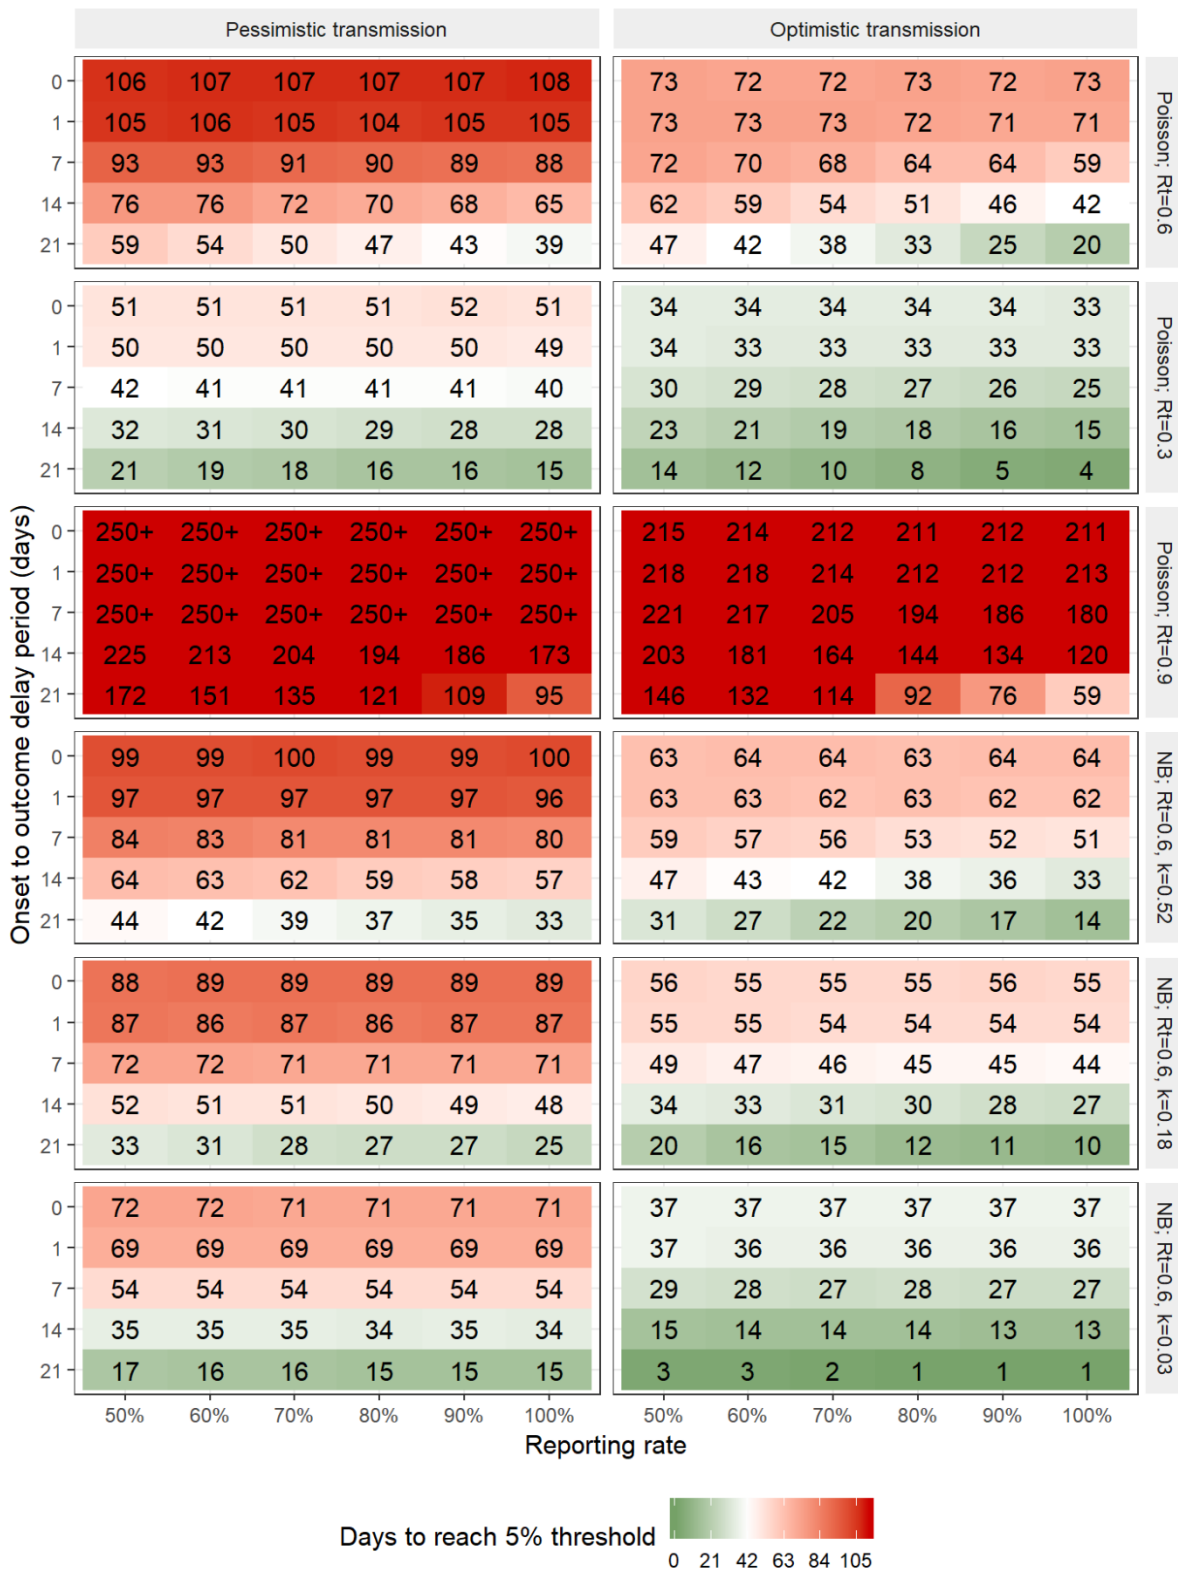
Pessimistic transmission

Optimistic transmission

Poisson; Rt=0.6

| | 50% | 60% | 70% | 80% | 90% | 100% | 50% | 60% | 70% | 80% | 90% | 100% |
|---|---|---|---|---|---|---|---|---|---|---|---|---|
| 0 | 106 | 107 | 107 | 107 | 107 | 108 | 73 | 72 | 72 | 73 | 72 | 73 |
| 1 | 105 | 106 | 105 | 104 | 105 | 105 | 73 | 73 | 73 | 72 | 71 | 71 |
| 7 | 93 | 93 | 91 | 90 | 89 | 88 | 72 | 70 | 68 | 64 | 64 | 59 |
| 14 | 76 | 76 | 72 | 70 | 68 | 65 | 62 | 59 | 54 | 51 | 46 | 42 |
| 21 | 59 | 54 | 50 | 47 | 43 | 39 | 47 | 42 | 38 | 33 | 25 | 20 |

Poisson; Rt=0.3

| | 50% | 60% | 70% | 80% | 90% | 100% | 50% | 60% | 70% | 80% | 90% | 100% |
|---|---|---|---|---|---|---|---|---|---|---|---|---|
| 0 | 51 | 51 | 51 | 51 | 52 | 51 | 34 | 34 | 34 | 34 | 34 | 33 |
| 1 | 50 | 50 | 50 | 50 | 50 | 49 | 34 | 33 | 33 | 33 | 33 | 33 |
| 7 | 42 | 41 | 41 | 41 | 41 | 40 | 30 | 29 | 28 | 27 | 26 | 25 |
| 14 | 32 | 31 | 30 | 29 | 28 | 28 | 23 | 21 | 19 | 18 | 16 | 15 |
| 21 | 21 | 19 | 18 | 16 | 16 | 15 | 14 | 12 | 10 | 8 | 5 | 4 |

Poisson; Rt=0.9

| | 50% | 60% | 70% | 80% | 90% | 100% | 50% | 60% | 70% | 80% | 90% | 100% |
|---|---|---|---|---|---|---|---|---|---|---|---|---|
| 0 | 250+ | 250+ | 250+ | 250+ | 250+ | 250+ | 215 | 214 | 212 | 211 | 212 | 211 |
| 1 | 250+ | 250+ | 250+ | 250+ | 250+ | 250+ | 218 | 218 | 214 | 212 | 212 | 213 |
| 7 | 250+ | 250+ | 250+ | 250+ | 250+ | 250+ | 221 | 217 | 205 | 194 | 186 | 180 |
| 14 | 225 | 213 | 204 | 194 | 186 | 173 | 203 | 181 | 164 | 144 | 134 | 120 |
| 21 | 172 | 151 | 135 | 121 | 109 | 95 | 146 | 132 | 114 | 92 | 76 | 59 |

NB; Rt=0.6, k=0.52

| | 50% | 60% | 70% | 80% | 90% | 100% | 50% | 60% | 70% | 80% | 90% | 100% |
|---|---|---|---|---|---|---|---|---|---|---|---|---|
| 0 | 99 | 99 | 100 | 99 | 99 | 100 | 63 | 64 | 64 | 63 | 64 | 64 |
| 1 | 97 | 97 | 97 | 97 | 97 | 96 | 63 | 63 | 62 | 63 | 62 | 62 |
| 7 | 84 | 83 | 81 | 81 | 81 | 80 | 59 | 57 | 56 | 53 | 52 | 51 |
| 14 | 64 | 63 | 62 | 59 | 58 | 57 | 47 | 43 | 42 | 38 | 36 | 33 |
| 21 | 44 | 42 | 39 | 37 | 35 | 33 | 31 | 27 | 22 | 20 | 17 | 14 |

NB; Rt=0.6, k=0.18

| | 50% | 60% | 70% | 80% | 90% | 100% | 50% | 60% | 70% | 80% | 90% | 100% |
|---|---|---|---|---|---|---|---|---|---|---|---|---|
| 0 | 88 | 89 | 89 | 89 | 89 | 89 | 56 | 55 | 55 | 55 | 56 | 55 |
| 1 | 87 | 86 | 87 | 86 | 87 | 87 | 55 | 55 | 54 | 54 | 54 | 54 |
| 7 | 72 | 72 | 71 | 71 | 71 | 71 | 49 | 47 | 46 | 45 | 45 | 44 |
| 14 | 52 | 51 | 51 | 50 | 49 | 48 | 34 | 33 | 31 | 30 | 28 | 27 |
| 21 | 33 | 31 | 28 | 27 | 27 | 25 | 20 | 16 | 15 | 12 | 11 | 10 |

NB; Rt=0.6, k=0.03

| | 50% | 60% | 70% | 80% | 90% | 100% | 50% | 60% | 70% | 80% | 90% | 100% |
|---|---|---|---|---|---|---|---|---|---|---|---|---|
| 0 | 72 | 72 | 71 | 71 | 71 | 71 | 37 | 37 | 37 | 37 | 37 | 37 |
| 1 | 69 | 69 | 69 | 69 | 69 | 69 | 37 | 36 | 36 | 36 | 36 | 36 |
| 7 | 54 | 54 | 54 | 54 | 54 | 54 | 29 | 28 | 27 | 28 | 27 | 27 |
| 14 | 35 | 35 | 35 | 34 | 35 | 34 | 15 | 14 | 14 | 14 | 13 | 13 |
| 21 | 17 | 16 | 16 | 15 | 15 | 15 | 3 | 3 | 2 | 1 | 1 | 1 |

Onset to outcome delay period (days)

Reporting rate

Days to reach 5% threshold
0 21 42 63 84 105